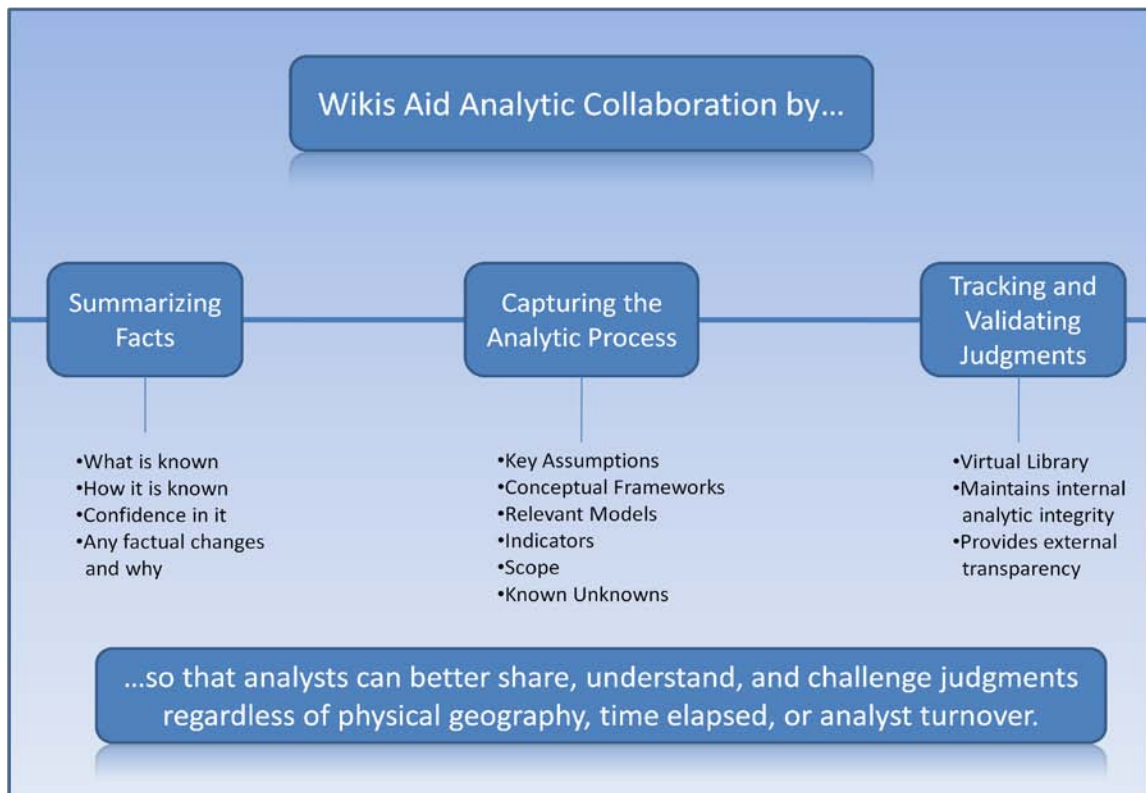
Wikis Aid Analytic Collaboration by…

Summarizing Facts

•What is known
•How it is known
•Confidence in it
•Any factual changes and why

Capturing the Analytic Process

•Key Assumptions
•Conceptual Frameworks
•Relevant Models
•Indicators
•Scope
•Known Unknowns

Tracking and Validating Judgments

•Virtual Library
•Maintains internal analytic integrity
•Provides external transparency

…so that analysts can better share, understand, and challenge judgments regardless of physical geography, time elapsed, or analyst turnover.